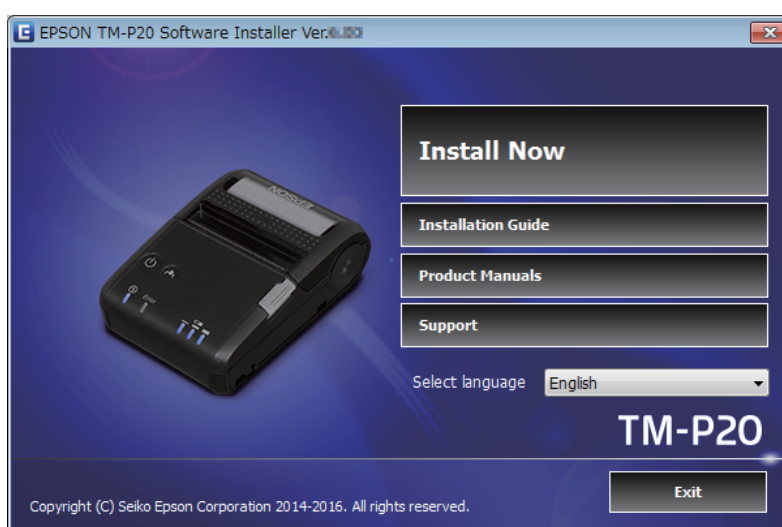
EPSON TM-P20 Software Installer Ver.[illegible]

Install Now

Installation Guide

Product Manuals

Support

Select language English

TM-P20

EPSON

Copyright (C) Seiko Epson Corporation 2014-2016. All rights reserved.

Exit